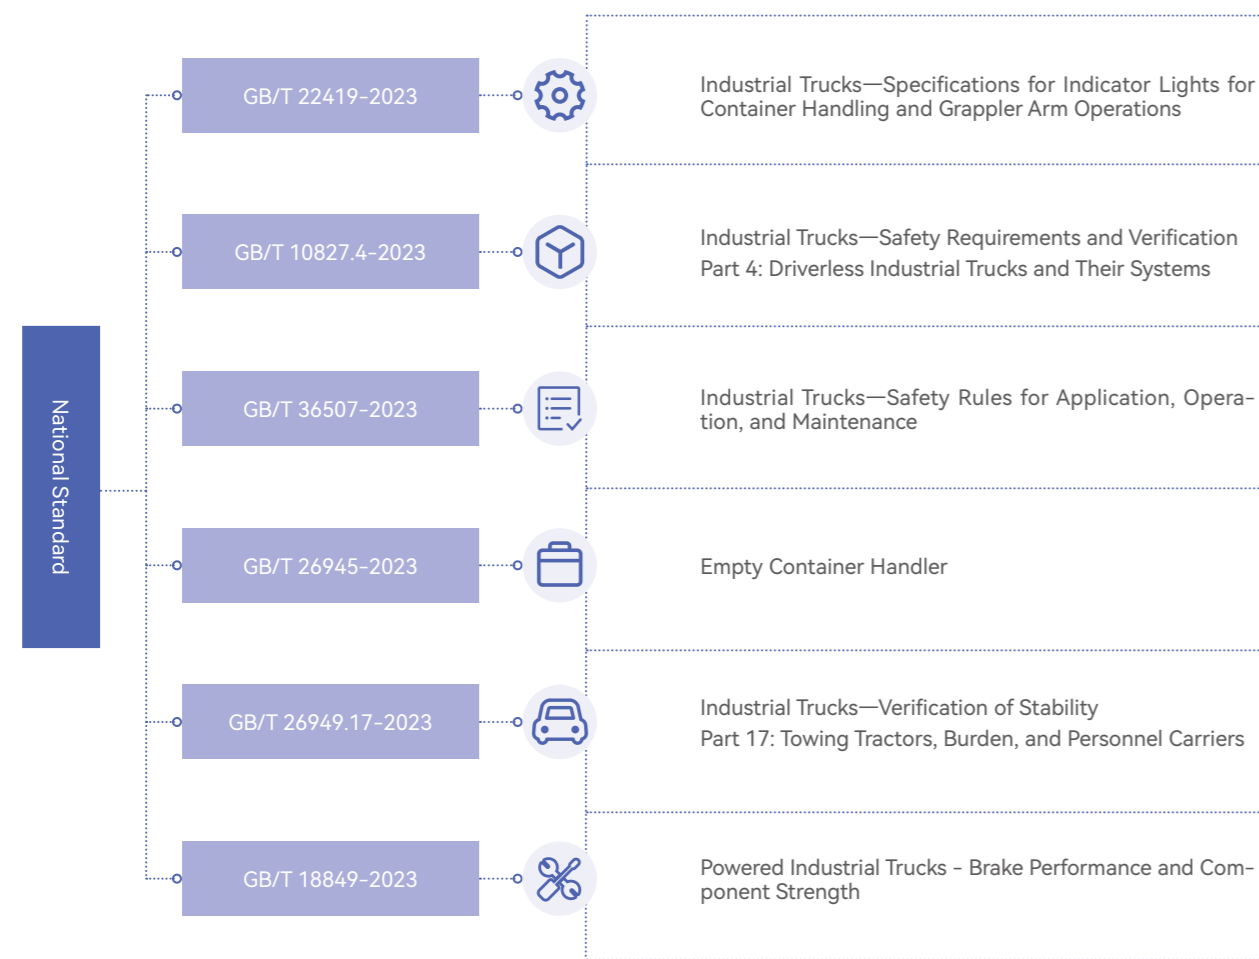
National Standard

GB/T 22419-2023

Industrial Trucks—Specifications for Indicator Lights for Container Handling and Grappler Arm Operations

GB/T 10827.4-2023

Industrial Trucks—Safety Requirements and Verification
Part 4: Driverless Industrial Trucks and Their Systems

GB/T 36507-2023

Industrial Trucks—Safety Rules for Application, Operation, and Maintenance

GB/T 26945-2023

Empty Container Handler

GB/T 26949.17-2023

Industrial Trucks—Verification of Stability
Part 17: Towing Tractors, Burden, and Personnel Carriers

GB/T 18849-2023

Powered Industrial Trucks - Brake Performance and Component Strength